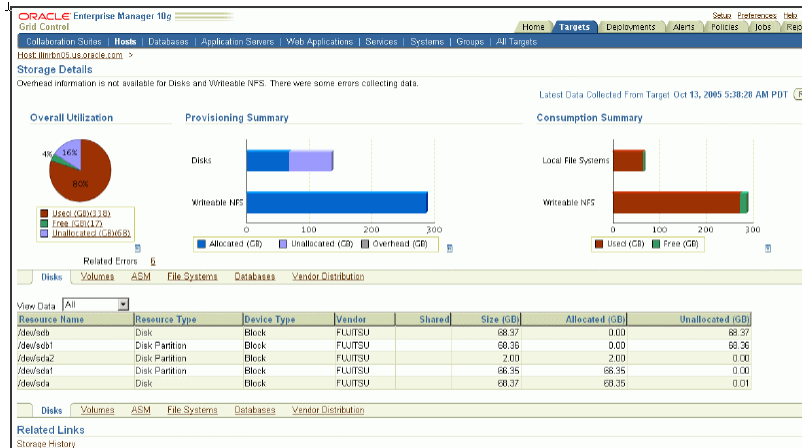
ORACLE Enterprise Manager 10g
Grid Control

Setup Preferences Help

Home Targets Deployments Alerts Policies Jobs Rep

Collaboration Suites | Hosts | Databases | Application Servers | Web Applications | Services | Systems | Groups | All Targets

Host: illinbn05.us.oracle.com >

Storage Details

Overhead information is not available for Disks and Writeable NFS. There were some errors collecting data.

Latest Data Collected From Target Oct 13, 2005 5:38:28 AM PDT

Overall Utilization

4% 16% 80%

Used (GB)(338)
Free (GB)(17)
Unallocated (GB)(68)

Related Errors 6

Provisioning Summary

Disks

Writeable NFS

0 100 200 300

Allocated (GB) Unallocated (GB) Overhead (GB)

Consumption Summary

Local File Systems

Writeable NFS

0 100 200 300

Used (GB) Free (GB)

Disks Volumes ASM File Systems Databases Vendor Distribution

View Data All

| Resource Name | Resource Type | Device Type | Vendor | Shared | Size (GB) | Allocated (GB) | Unallocated (GB) |
|---|---|---|---|---|---|---|---|
| /dev/sdb | Disk | Block | FUJITSU | | 68.37 | 0.00 | 68.37 |
| /dev/sdb1 | Disk Partition | Block | FUJITSU | | 68.36 | 0.00 | 68.36 |
| /dev/sda2 | Disk Partition | Block | FUJITSU | | 2.00 | 2.00 | 0.00 |
| /dev/sda1 | Disk Partition | Block | FUJITSU | | 66.35 | 66.35 | 0.00 |
| /dev/sda | Disk | Block | FUJITSU | | 68.37 | 68.35 | 0.01 |

Disks Volumes ASM File Systems Databases Vendor Distribution

Related Links

Storage History